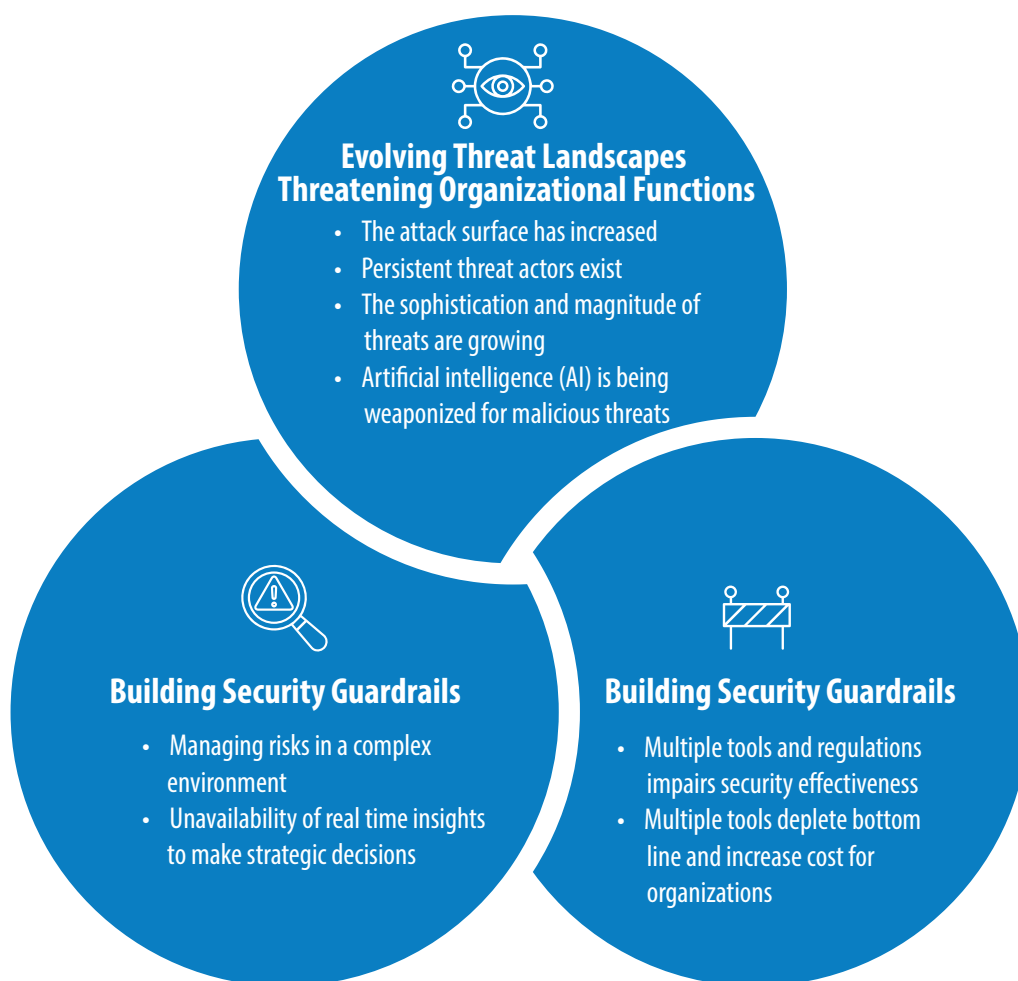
Evolving Threat Landscapes Threatening Organizational Functions

- The attack surface has increased
- Persistent threat actors exist
- The sophistication and magnitude of threats are growing
- Artificial intelligence (AI) is being weaponized for malicious threats

Building Security Guardrails

- Managing risks in a complex environment
- Unavailability of real time insights to make strategic decisions

Building Security Guardrails

- Multiple tools and regulations impairs security effectiveness
- Multiple tools deplete bottom line and increase cost for organizations